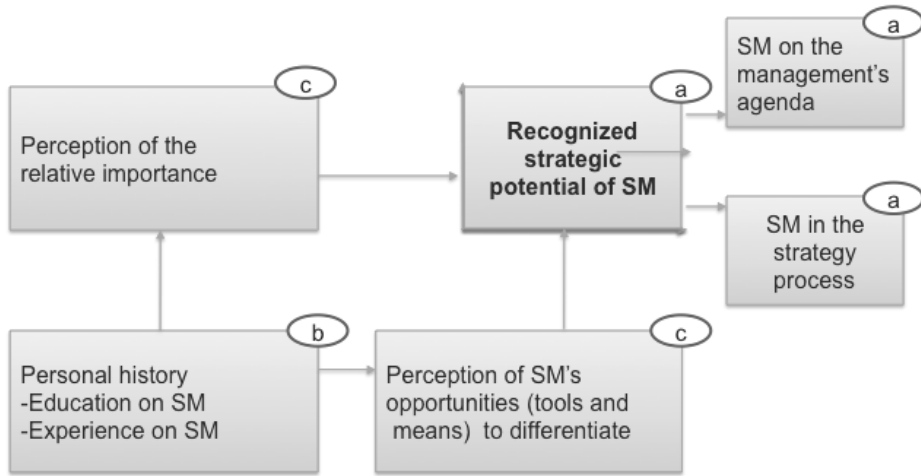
c

Perception of the relative importance

a

Recognized strategic potential of SM

a

SM on the management's agenda

a

SM in the strategy process

b

Personal history
-Education on SM
-Experience on SM

c

Perception of SM's opportunities (tools and means) to differentiate